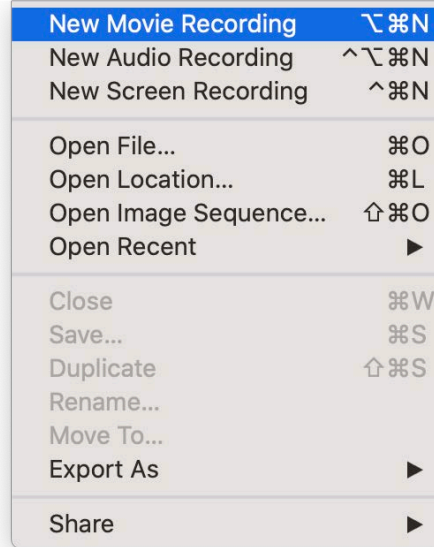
New Movie Recording ⌥⌘N
New Audio Recording ^⌥⌘N
New Screen Recording ^⌘N

Open File... ⌘O
Open Location... ⌘L
Open Image Sequence... ⇧⌘O
Open Recent ▶

Close ⌘W
Save... ⌘S
Duplicate ⇧⌘S
Rename...
Move To...
Export As ▶

Share ▶